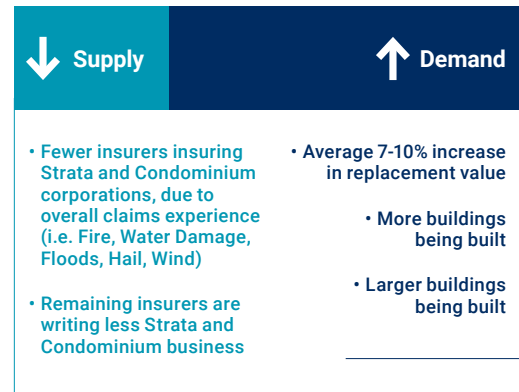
Supply

Demand

• Fewer insurers insuring Strata and Condominium corporations, due to overall claims experience (i.e. Fire, Water Damage, Floods, Hail, Wind)

• Remaining insurers are writing less Strata and Condominium business

• Average 7-10% increase in replacement value

• More buildings being built

• Larger buildings being built